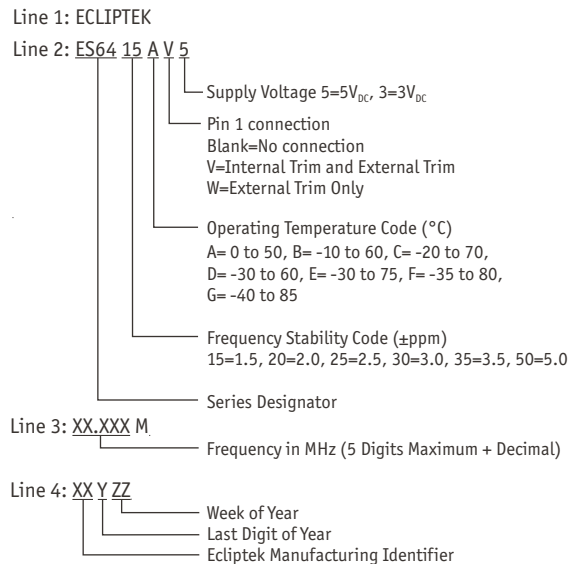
Line 1: ECLIPTEK

Line 2: ES64 15 A V 5

Supply Voltage 5=5$V_{DC}$, 3=3$V_{DC}$

Pin 1 connection
Blank=No connection
V=Internal Trim and External Trim
W=External Trim Only

Operating Temperature Code (°C)
A= 0 to 50, B= -10 to 60, C= -20 to 70,
D= -30 to 60, E= -30 to 75, F= -35 to 80,
G= -40 to 85

Frequency Stability Code (±ppm)
15=1.5, 20=2.0, 25=2.5, 30=3.0, 35=3.5, 50=5.0

Series Designator

Line 3: XX.XXX M

Frequency in MHz (5 Digits Maximum + Decimal)

Line 4: XX Y ZZ

Week of Year
Last Digit of Year
Ecliptek Manufacturing Identifier